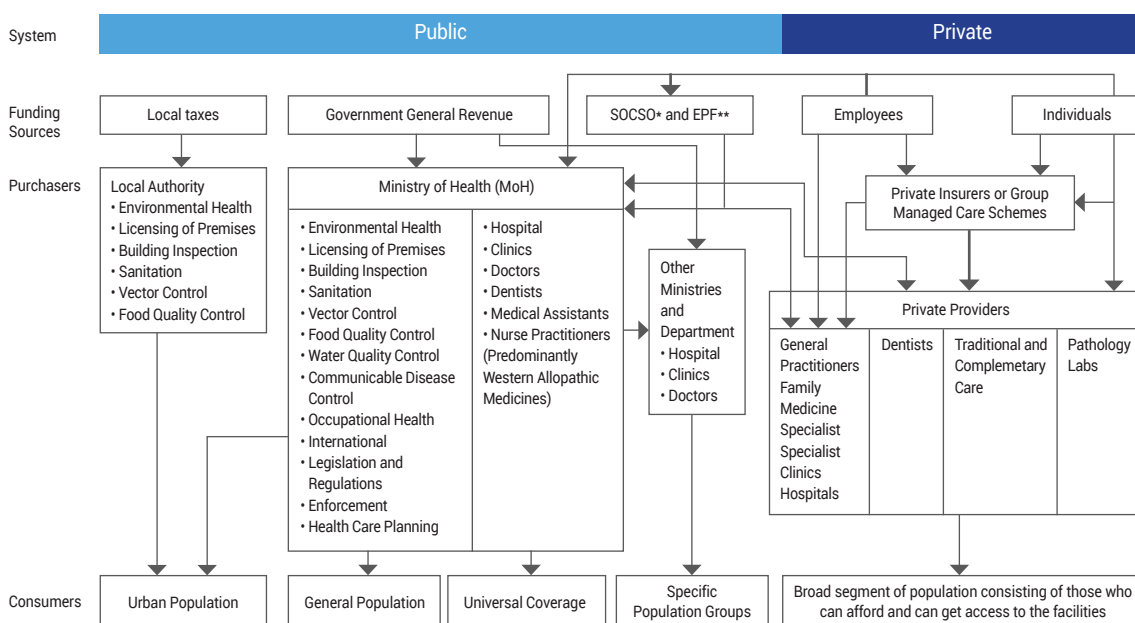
System

Public

Private

Funding Sources

Local taxes

Government General Revenue

SOCSO* and EPF**

Employees

Individuals

Purchasers

Local Authority
• Environmental Health
• Licensing of Premises
• Building Inspection
• Sanitation
• Vector Control
• Food Quality Control

Ministry of Health (MoH)

• Environmental Health
• Licensing of Premises
• Building Inspection
• Sanitation
• Vector Control
• Food Quality Control
• Water Quality Control
• Communicable Disease Control
• Occupational Health
• International
• Legislation and Regulations
• Enforcement
• Health Care Planning

• Hospital
• Clinics
• Doctors
• Dentists
• Medical Assistants
• Nurse Practitioners (Predominantly Western Allopathic Medicines)

Other Ministries and Department
• Hospital
• Clinics
• Doctors

Private Insurers or Group Managed Care Schemes

Private Providers

General Practitioners Family Medicine Specialist Specialist Clinics Hospitals

Dentists

Traditional and Complemetary Care

Pathology Labs

Consumers

Urban Population

General Population

Universal Coverage

Specific Population Groups

Broad segment of population consisting of those who can afford and can get access to the facilities